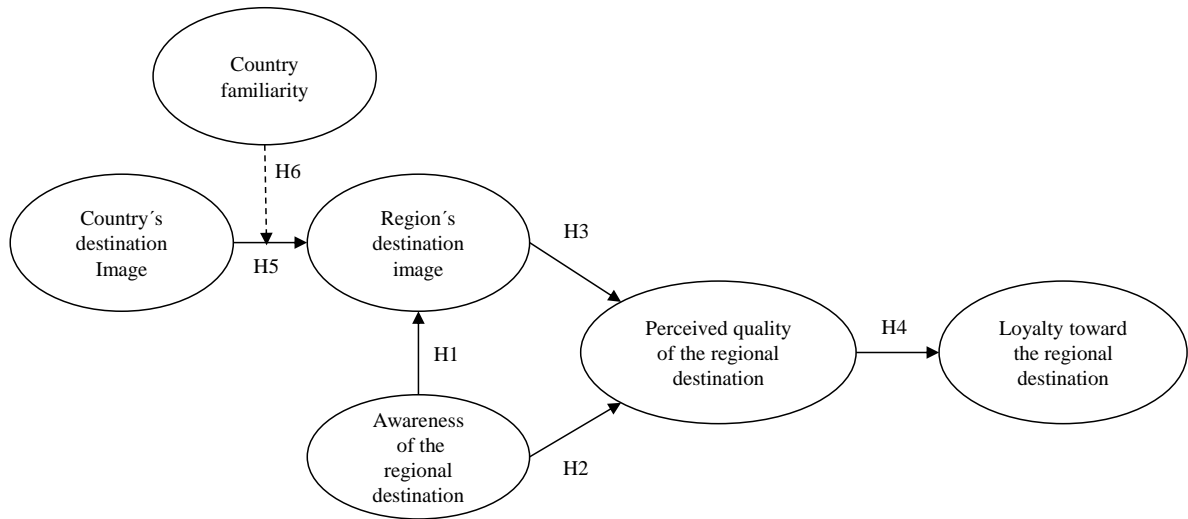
Country familiarity

H6

Country´s destination Image

H5

Region´s destination image

H3

H1

Awareness of the regional destination

H2

Perceived quality of the regional destination

H4

Loyalty toward the regional destination